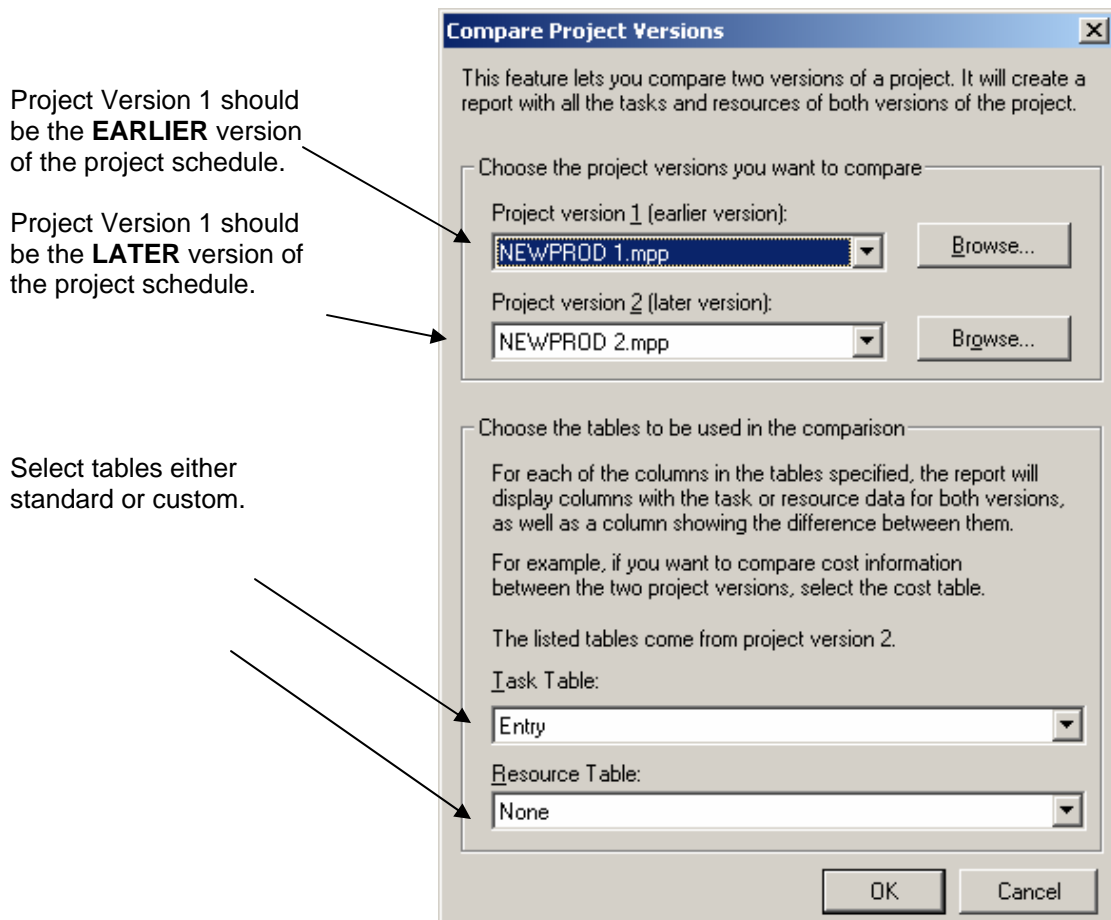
Project Version 1 should be the **EARLIER** version of the project schedule.

Project Version 1 should be the **LATER** version of the project schedule.

Select tables either standard or custom.

Compare Project Versions

This feature lets you compare two versions of a project. It will create a report with all the tasks and resources of both versions of the project.

Choose the project versions you want to compare

Project version 1 (earlier version):

NEWPROD 1.mpp

Browse...

Project version 2 (later version):

NEWPROD 2.mpp

Browse...

Choose the tables to be used in the comparison

For each of the columns in the tables specified, the report will display columns with the task or resource data for both versions, as well as a column showing the difference between them.

For example, if you want to compare cost information between the two project versions, select the cost table.

The listed tables come from project version 2.

Task Table:

Entry

Resource Table:

None

OK

Cancel